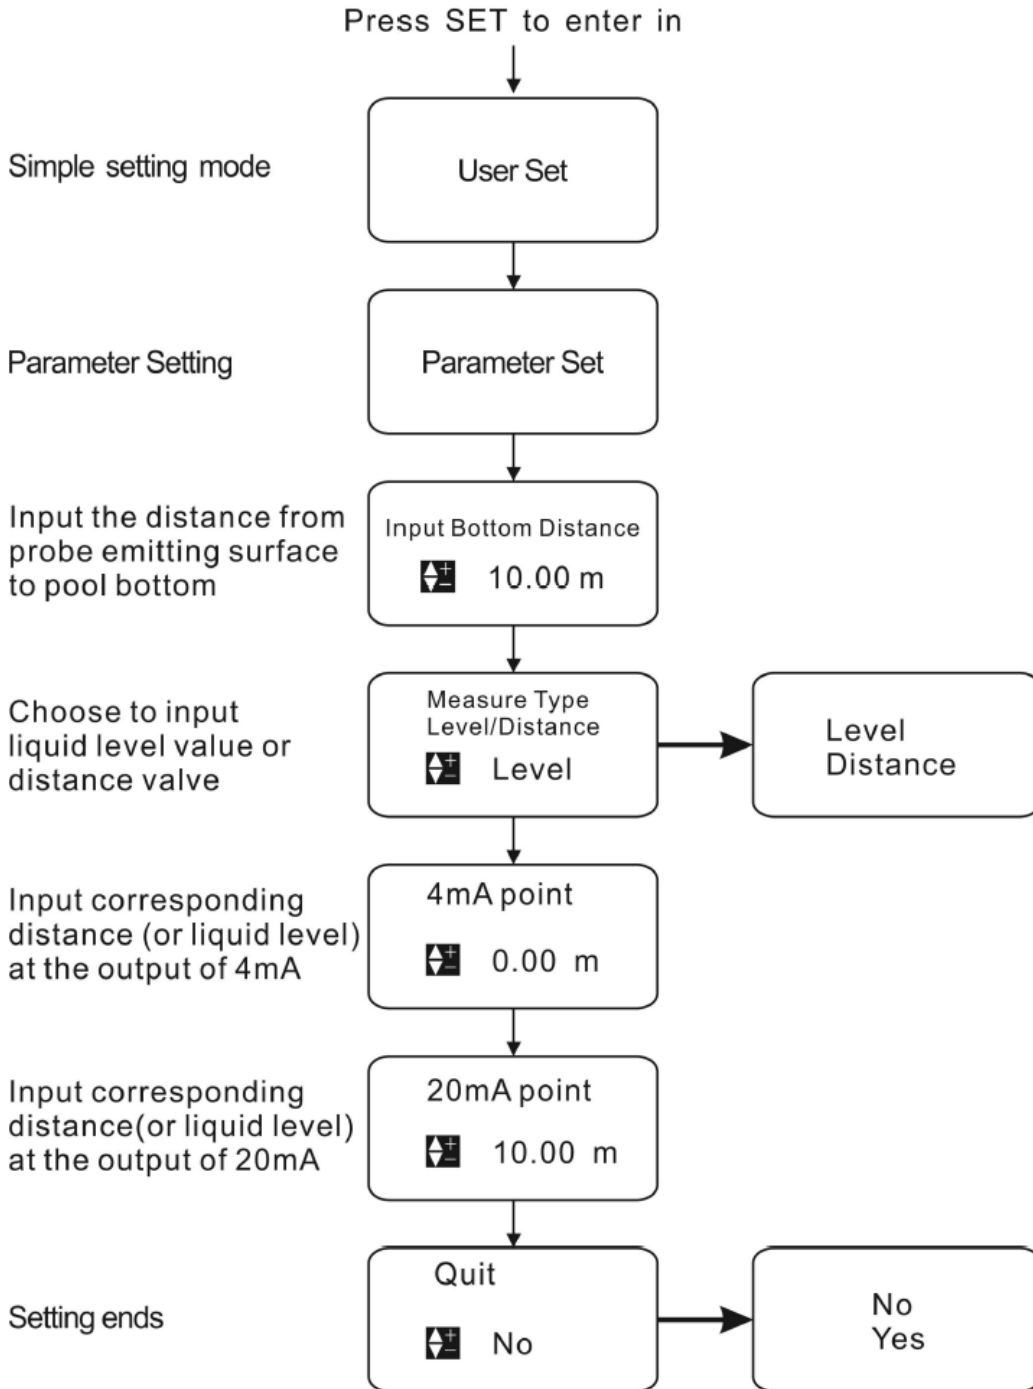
Press SET to enter in

Simple setting mode

User Set

Parameter Setting

Parameter Set

Input the distance from probe emitting surface to pool bottom

Input Bottom Distance

10.00 m

Choose to input liquid level value or distance valve

Measure Type
Level/Distance

Level

Level
Distance

Input corresponding distance (or liquid level) at the output of 4mA

4mA point

0.00 m

Input corresponding distance(or liquid level) at the output of 20mA

20mA point

10.00 m

Setting ends

Quit

No

No
Yes